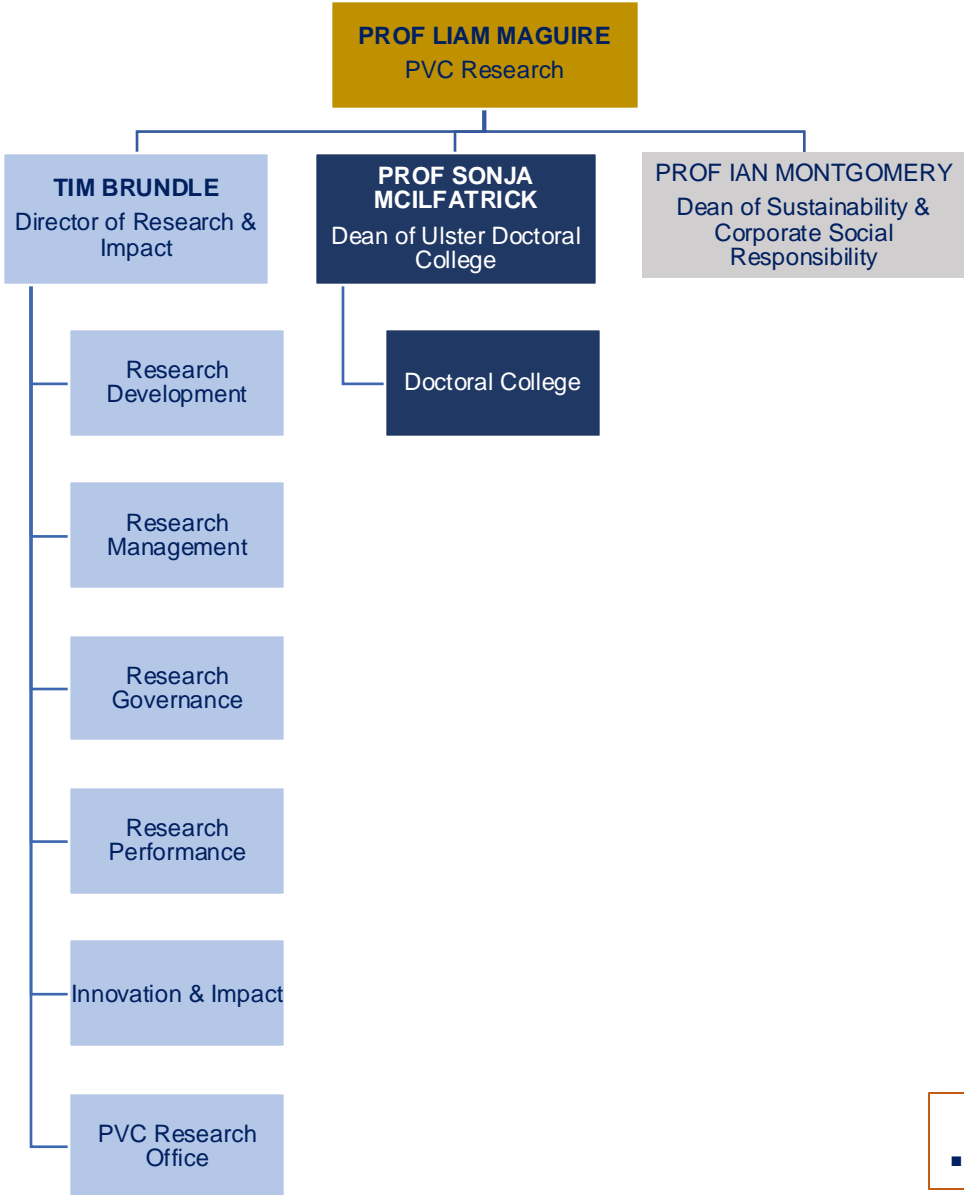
PROF LIAM MAGUIRE
PVC Research

TIM BRUNDLE
Director of Research & Impact

PROF SONJA MCILFATRICK
Dean of Ulster Doctoral College

PROF IAN MONTGOMERY
Dean of Sustainability & Corporate Social Responsibility

Research Development

Research Management

Research Governance

Research Performance

Innovation & Impact

PVC Research Office

Doctoral College